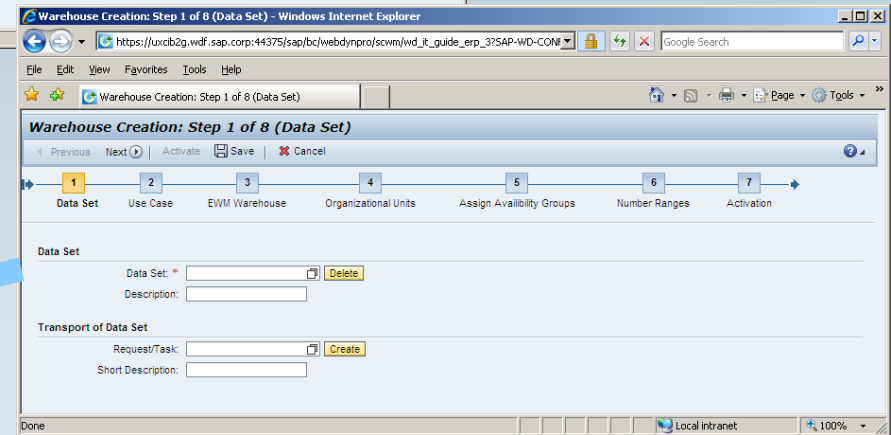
Warehouse Creation: Step 1 of 8 (Data Set) - Windows Internet Explorer

https://uxcib2g.wdf.sap.corp:44375/sap/bc/webdynpro/scwm/wd_it_guide_erp_3?SAP-WD-CONF

Google Search

File Edit View Favorites Tools Help

Warehouse Creation: Step 1 of 8 (Data Set)

Page ▾ Tools ▾

Warehouse Creation: Step 1 of 8 (Data Set)

Previous Next Activate Save Cancel

1 Data Set
2 Use Case
3 EWM Warehouse
4 Organizational Units
5 Assign Availibility Groups
6 Number Ranges
7 Activation

Data Set

Data Set: *
Delete
Description:

Transport of Data Set

Request/Task:
Create
Short Description:

Done

Local intranet

100%